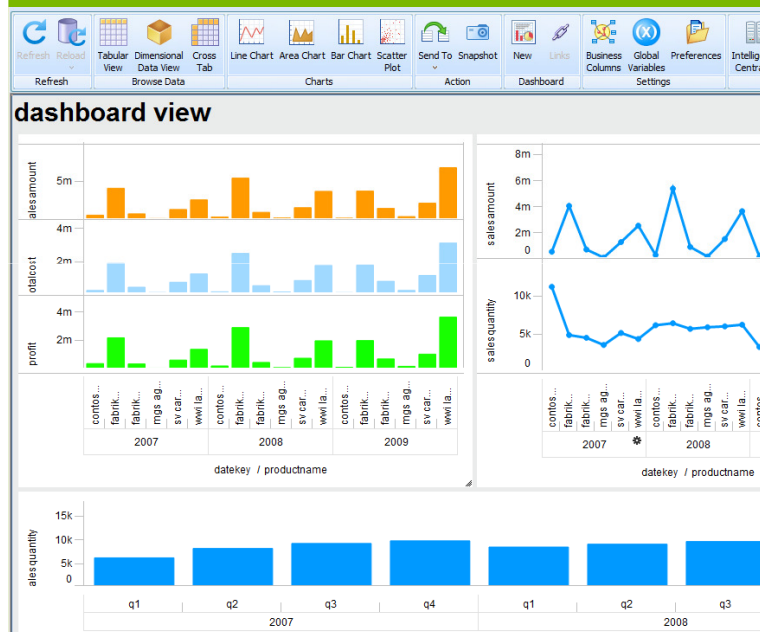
Refresh Reload
Refresh
Tabular View
Dimensional Data View
Cross Tab
Browse Data
Line Chart
Area Chart
Bar Chart
Scatter Plot
Charts
Send To
Snapshot
Action
New
Links
Dashboard
Business Columns
Global Variables
Preferences
Settings
Intelli Centra

dashboard view

salesamount
5m
otalcost
4m
2m
profit
4m
2m
contos... fabrik... fabrik... mgs ag... sv car... wwi la...
contos... fabrik... fabrik... mgs ag... sv car... wwi la...
contos... fabrik... fabrik... mgs ag... sv car... wwi la...
2007
2008
2009
datekey / productname

salesamount
8m
6m
4m
2m
0
salesquantity
10k
5k
0
contos... fabrik... fabrik... mgs ag... sv car... wwi la...
contos... fabrik... fabrik... mgs ag... wwi la...
2007
2008
datekey / productname

alesquantity
15k
10k
5k
0
q1
q2
q3
q4
q1
q2
q3
2007
2008